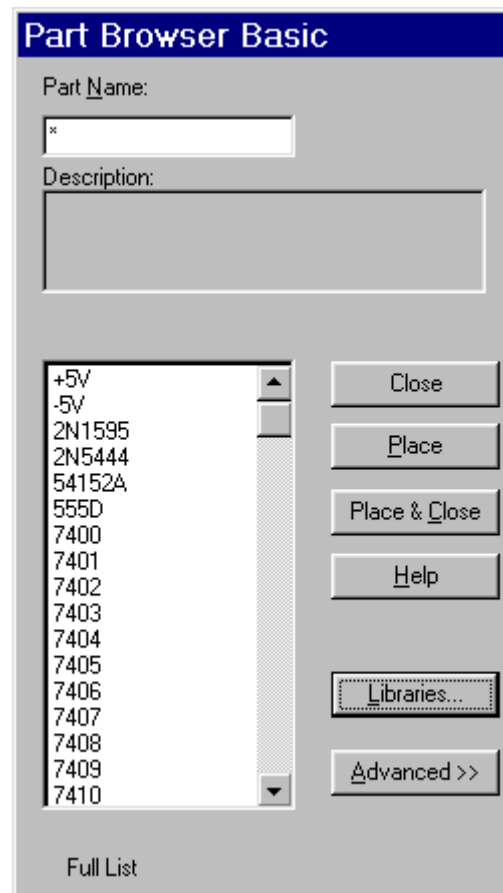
Part Browser Basic

Part Name:

*

Description:

+5V
-5V
2N1595
2N5444
54152A
555D
7400
7401
7402
7403
7404
7405
7406
7407
7408
7409
7410

Close

Place

Place & Close

Help

Libraries...

Advanced >>

Full List